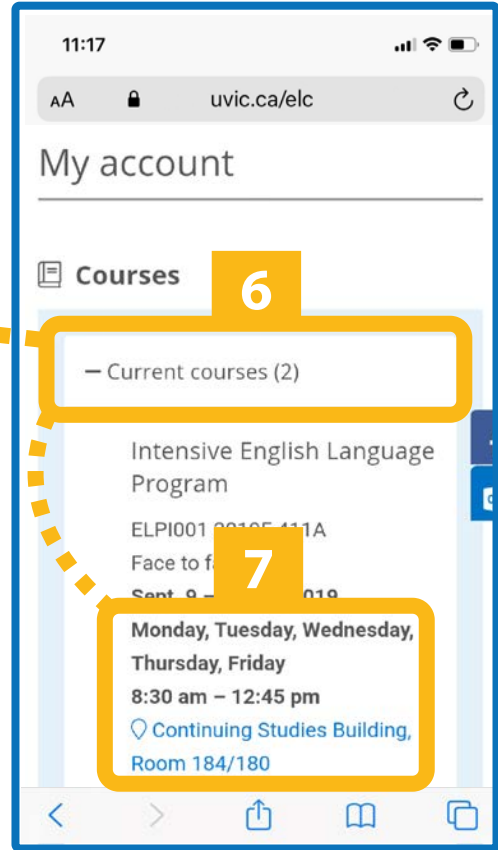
11:17

AA uvic.ca/elc

My account

Courses

6

— Current courses (2)

Intensive English Language Program

ELPI001 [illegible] 411A

Face to f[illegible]

Sept. 9 – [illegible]019

7

Monday, Tuesday, Wednesday, Thursday, Friday

8:30 am – 12:45 pm

Continuing Studies Building, Room 184/180